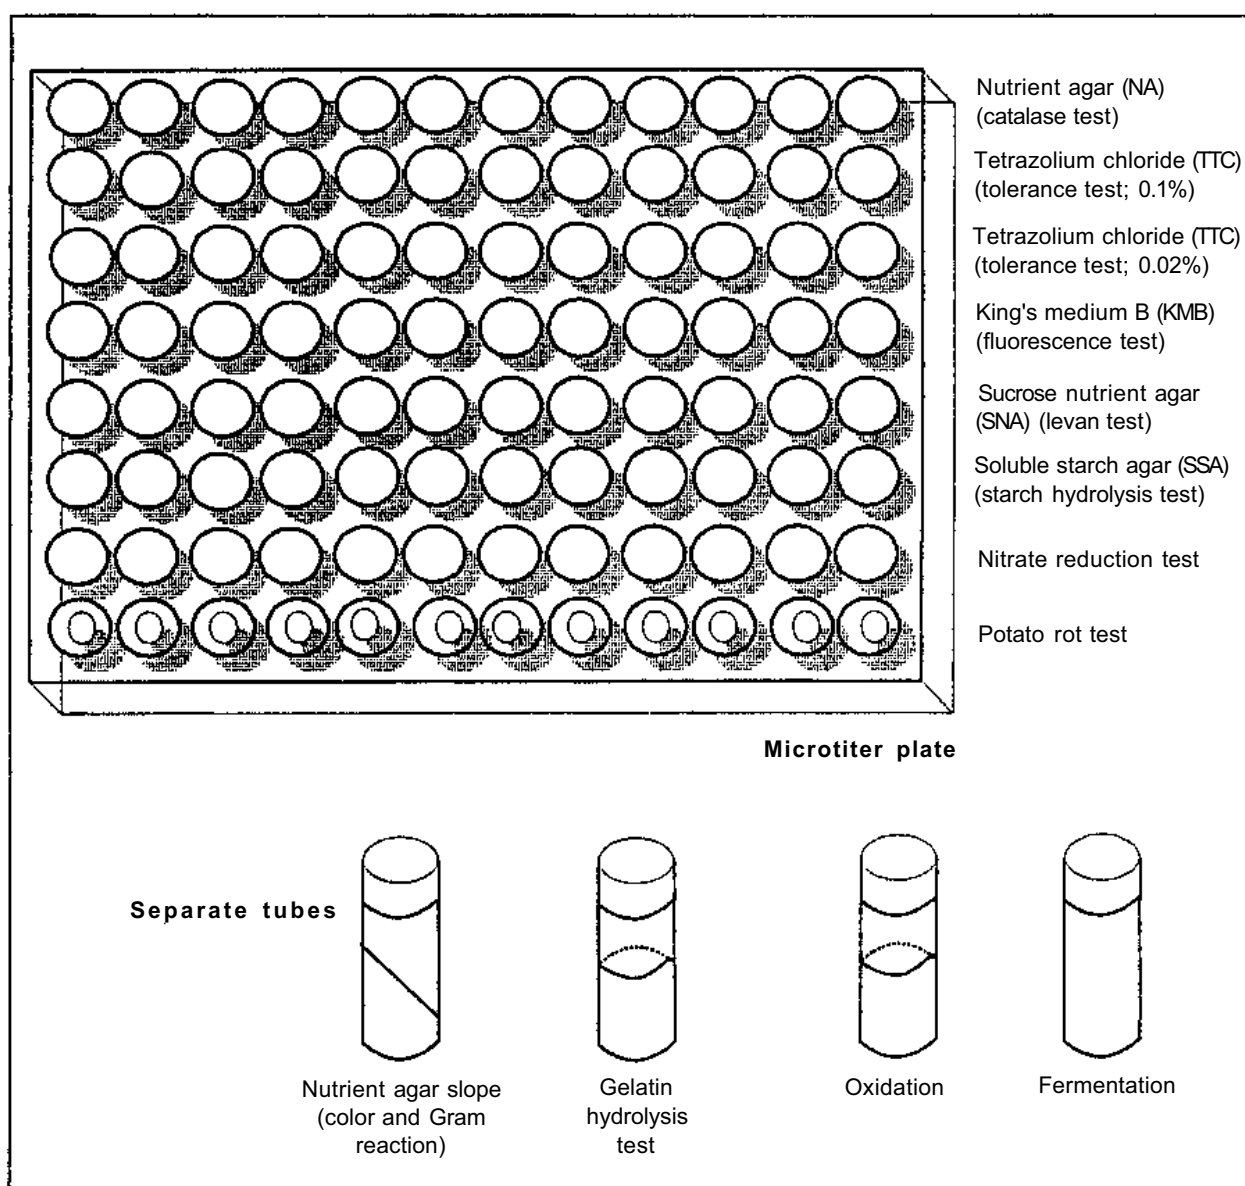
Nutrient agar (NA) (catalase test)

Tetrazolium chloride (TTC) (tolerance test; 0.1%)

Tetrazolium chloride (TTC) (tolerance test; 0.02%)

King's medium B (KMB) (fluorescence test)

Sucrose nutrient agar (SNA) (levan test)

Soluble starch agar (SSA) (starch hydrolysis test)

Nitrate reduction test

Potato rot test

Microtiter plate

Separate tubes

Nutrient agar slope (color and Gram reaction)

Gelatin hydrolysis test

Oxidation

Fermentation